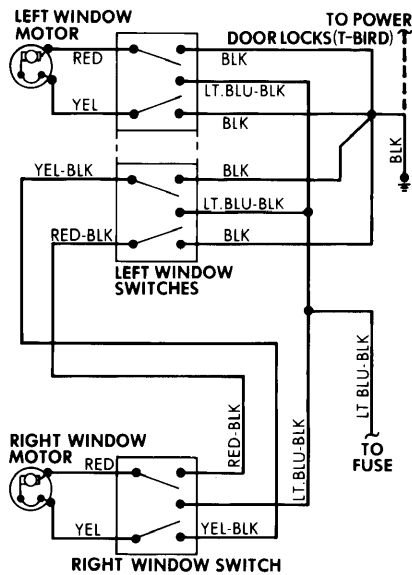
LEFT WINDOW MOTOR

TO POWER DOOR LOCKS(T-BIRD)

RED
BLK
LT.BLU-BLK
YEL
BLK
BLK
YEL-BLK
BLK
LT.BLU-BLK
RED-BLK
BLK

LEFT WINDOW SWITCHES

LT.BLU-BLK

RED-BLK
LT.BLU-BLK

TO FUSE

RIGHT WINDOW MOTOR
RED
YEL
YEL-BLK

RIGHT WINDOW SWITCH